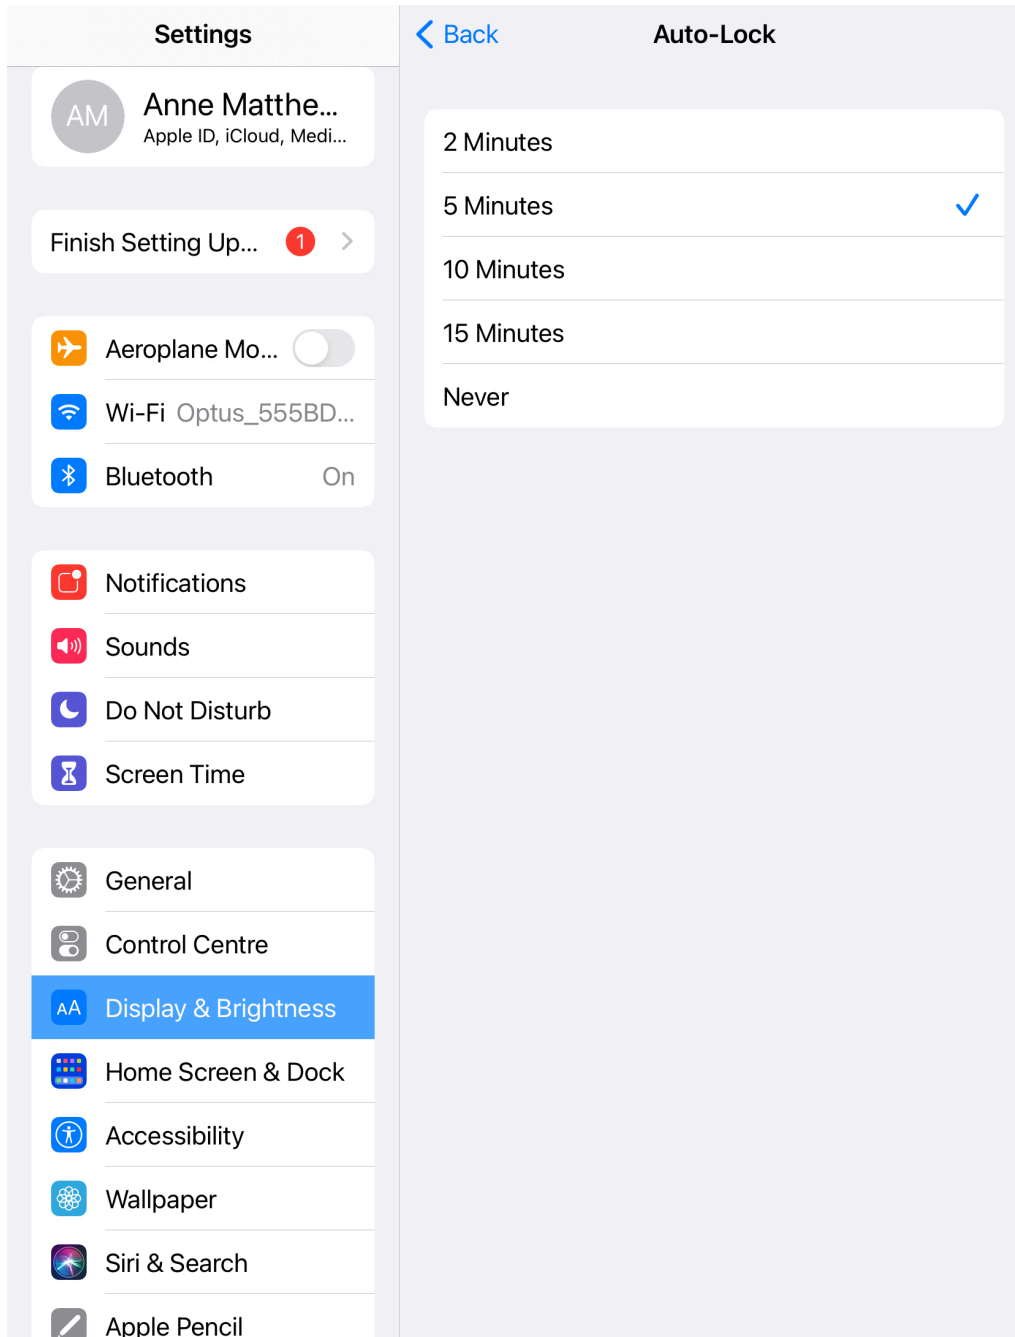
Settings

AM Anne Matthe...
Apple ID, iCloud, Medi...

Finish Setting Up... 1

Aeroplane Mo...
Wi-Fi Optus_555BD...
Bluetooth On

Notifications
Sounds
Do Not Disturb
Screen Time

General
Control Centre
AA Display & Brightness
Home Screen & Dock
Accessibility
Wallpaper
Siri & Search
Apple Pencil

Back Auto-Lock

2 Minutes
5 Minutes
10 Minutes
15 Minutes
Never